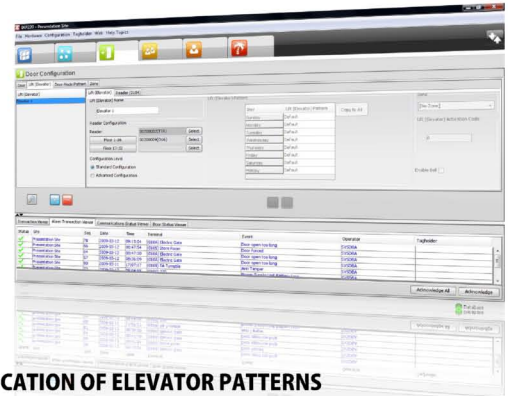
Door Configuration

Elevator 1

Reader Configuration

Floor 1-16

Floor 17-32

Standard Configuration

Advanced Configuration

Copy to All

Enable Exit

Acknowledge All

Acknowledge

CATION OF ELEVATOR PATTERNS